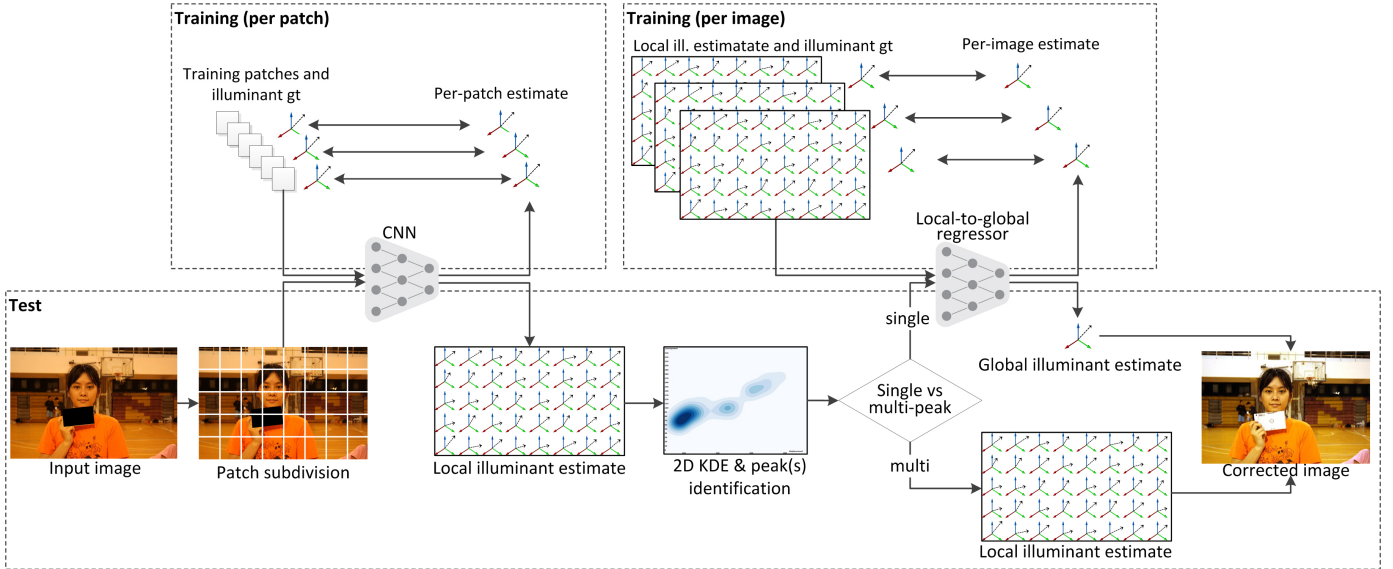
Training (per patch)

Training patches and illuminant gt

Per-patch estimate

CNN

Training (per image)

Local ill. estimatate and illuminant gt

Per-image estimate

Local-to-global regressor

Test

single

Global illuminant estimate

Input image

Patch subdivision

Local illuminant estimate

2D KDE & peak(s) identification

Single vs multi-peak

multi

Corrected image

Local illuminant estimate